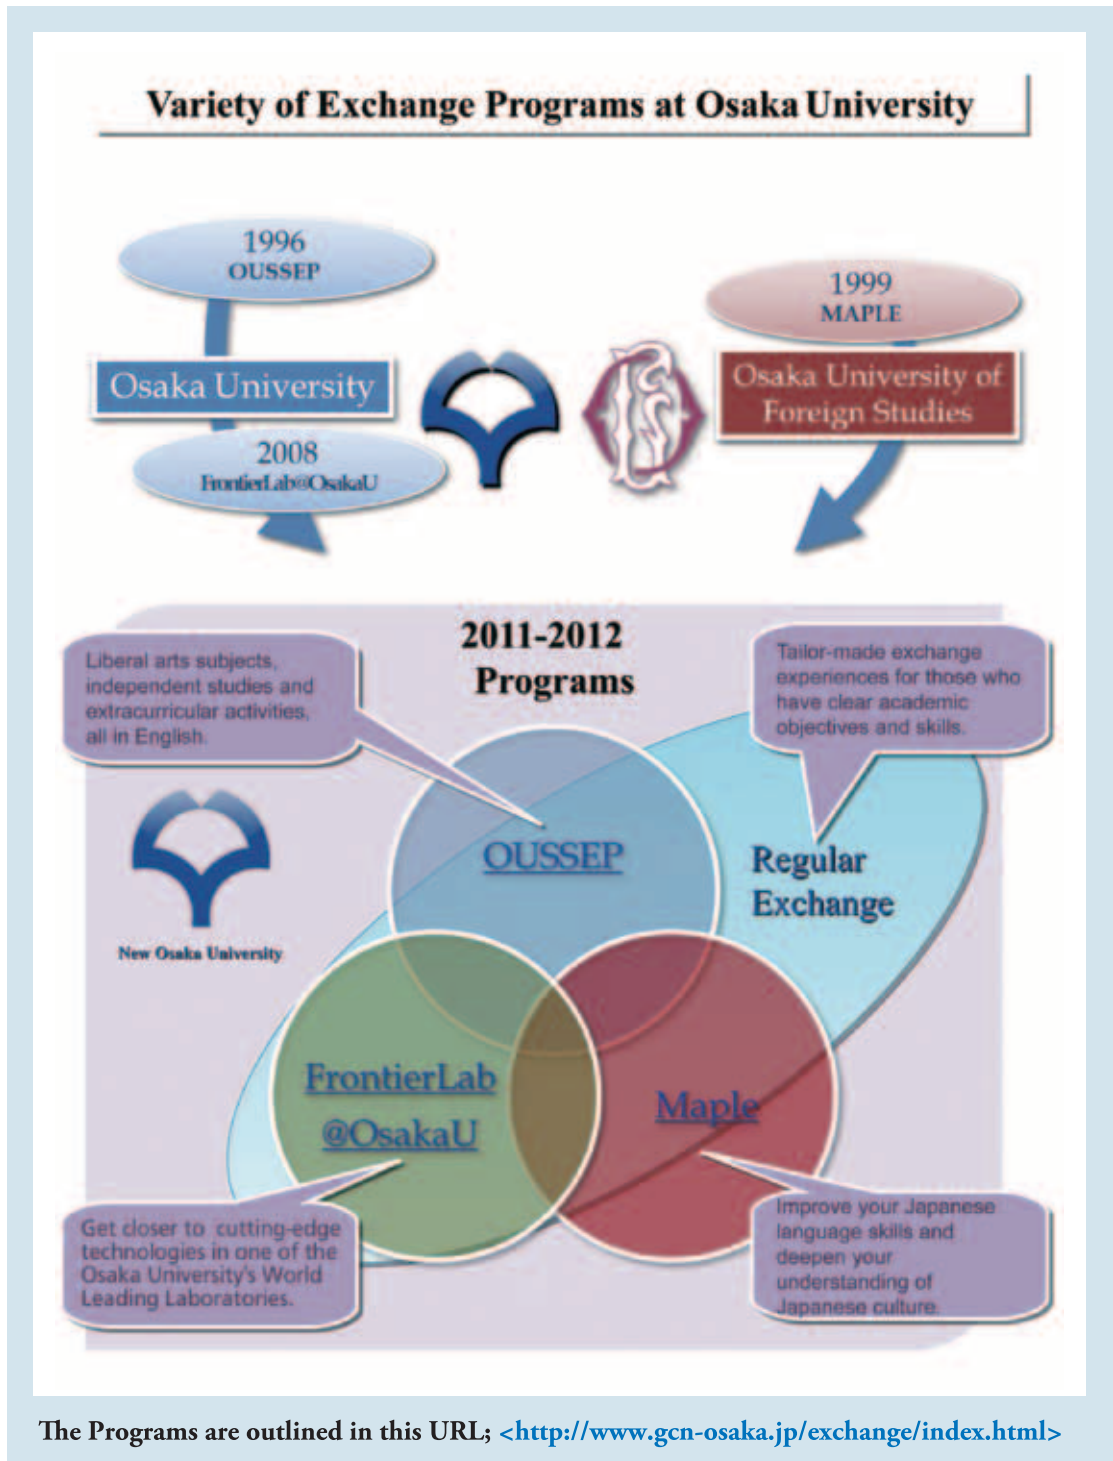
Variety of Exchange Programs at Osaka University

1996
OUSSEP

Osaka University

2008
FrontierLab@OsakaU

1999
MAPLE

Osaka University of Foreign Studies

2011-2012
Programs

Liberal arts subjects, independent studies and extracurricular activities, all in English.

Tailor-made exchange experiences for those who have clear academic objectives and skills.

New Osaka University

OUSSEP

Regular Exchange

FrontierLab @OsakaU

Maple

Get closer to cutting-edge technologies in one of the Osaka University's World Leading Laboratories.

Improve your Japanese language skills and deepen your understanding of Japanese culture.

The Programs are outlined in this URL; <http://www.gcn-osaka.jp/exchange/index.html>